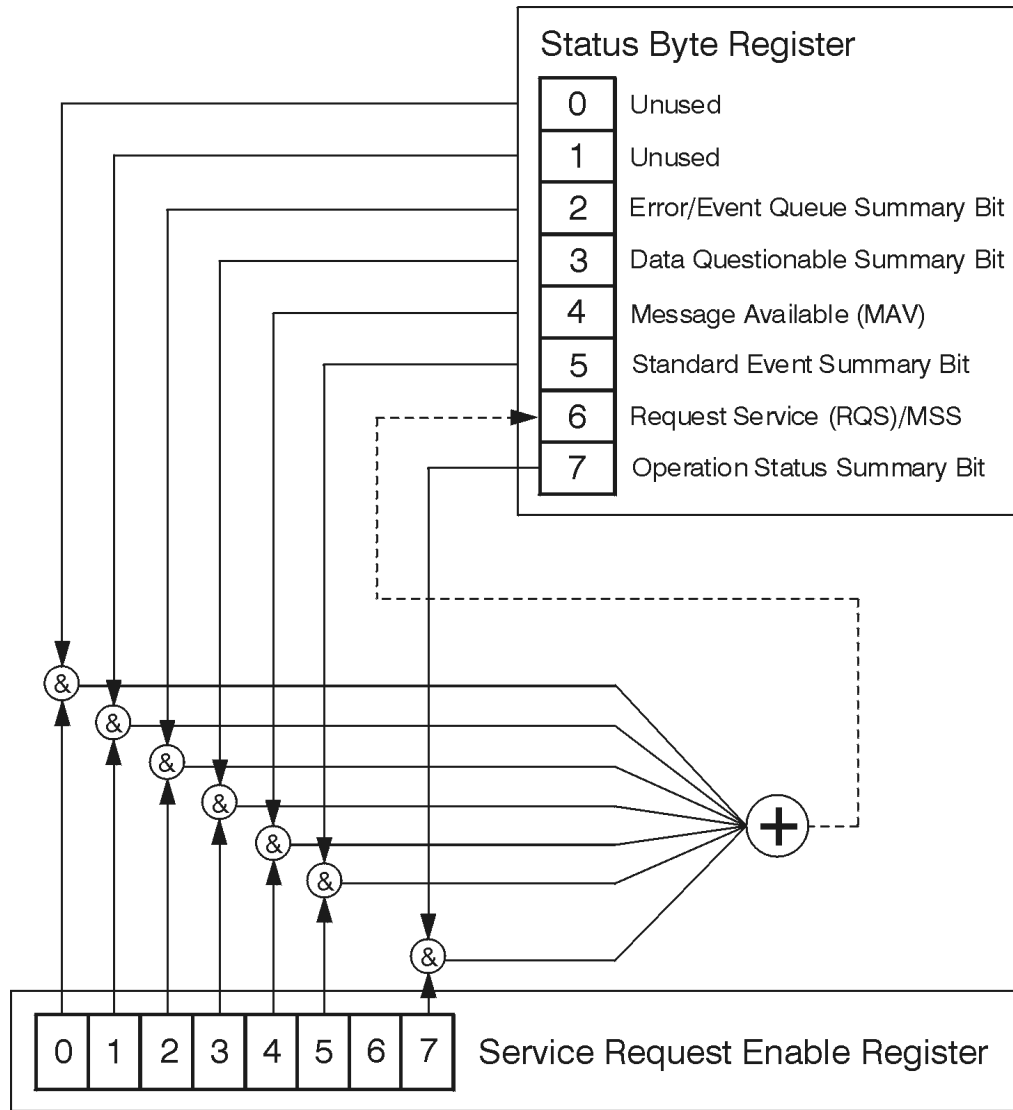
Status Byte Register

0 Unused
1 Unused
2 Error/Event Queue Summary Bit
3 Data Questionable Summary Bit
4 Message Available (MAV)
5 Standard Event Summary Bit
6 Request Service (RQS)/MSS
7 Operation Status Summary Bit

&
&
&
&
&
&
&

+

| 0 | 1 | 2 | 3 | 4 | 5 | 6 | 7 |
|---|---|---|---|---|---|---|---|

Service Request Enable Register